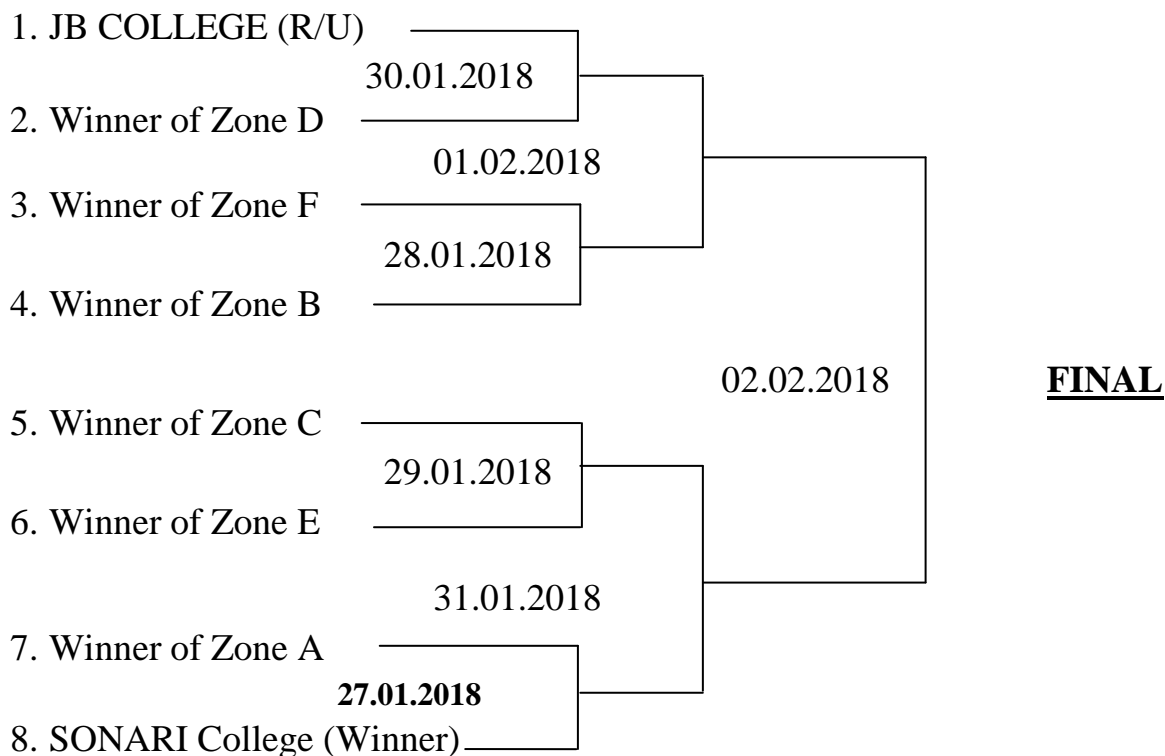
1. JB COLLEGE (R/U)

30.01.2018

2. Winner of Zone D

01.02.2018

3. Winner of Zone F

28.01.2018

4. Winner of Zone B

02.02.2018

**FINAL**

5. Winner of Zone C

29.01.2018

6. Winner of Zone E

31.01.2018

7. Winner of Zone A

**27.01.2018**

8. SONARI College (Winner)